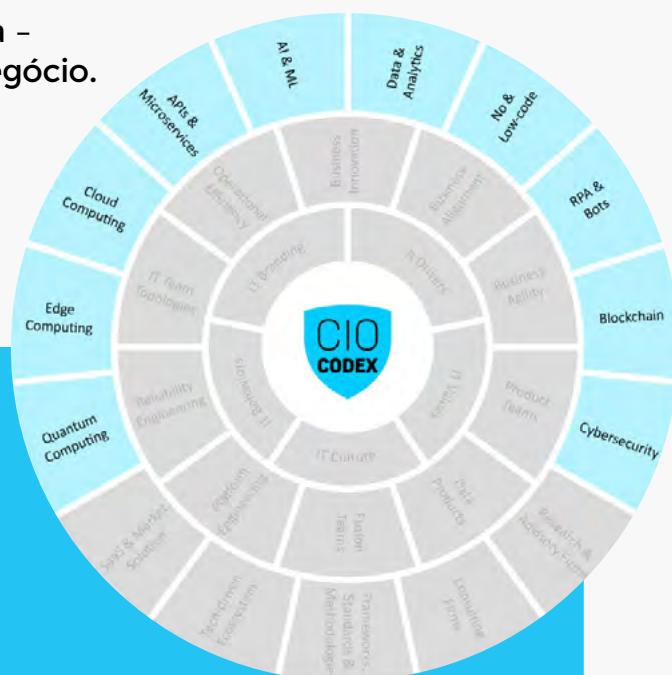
n –
egócio.

AI & ML

Data & Analytics

No & Low-code

RPA & Bots

Blockchain

Cybersecurity

APIs & Microservices

Cloud Computing

Edge Computing

Quantum Computing

Business Innovation

Business Alignment

Business Agility

Product Teams

Data Products

Research & Advisory Firms

Consulting Firms

Frameworks, Standards & Methodologies

Fusion Teams

Tech-driven Ecosystem

SaaS & Market Solutions

Platform Engineering

Reliability Engineering

IT Team Topologies

Operational Efficiency

IT Branding

IT Drivers

IT Levers

IT Culture

IT Enablers

CIO
CODEX